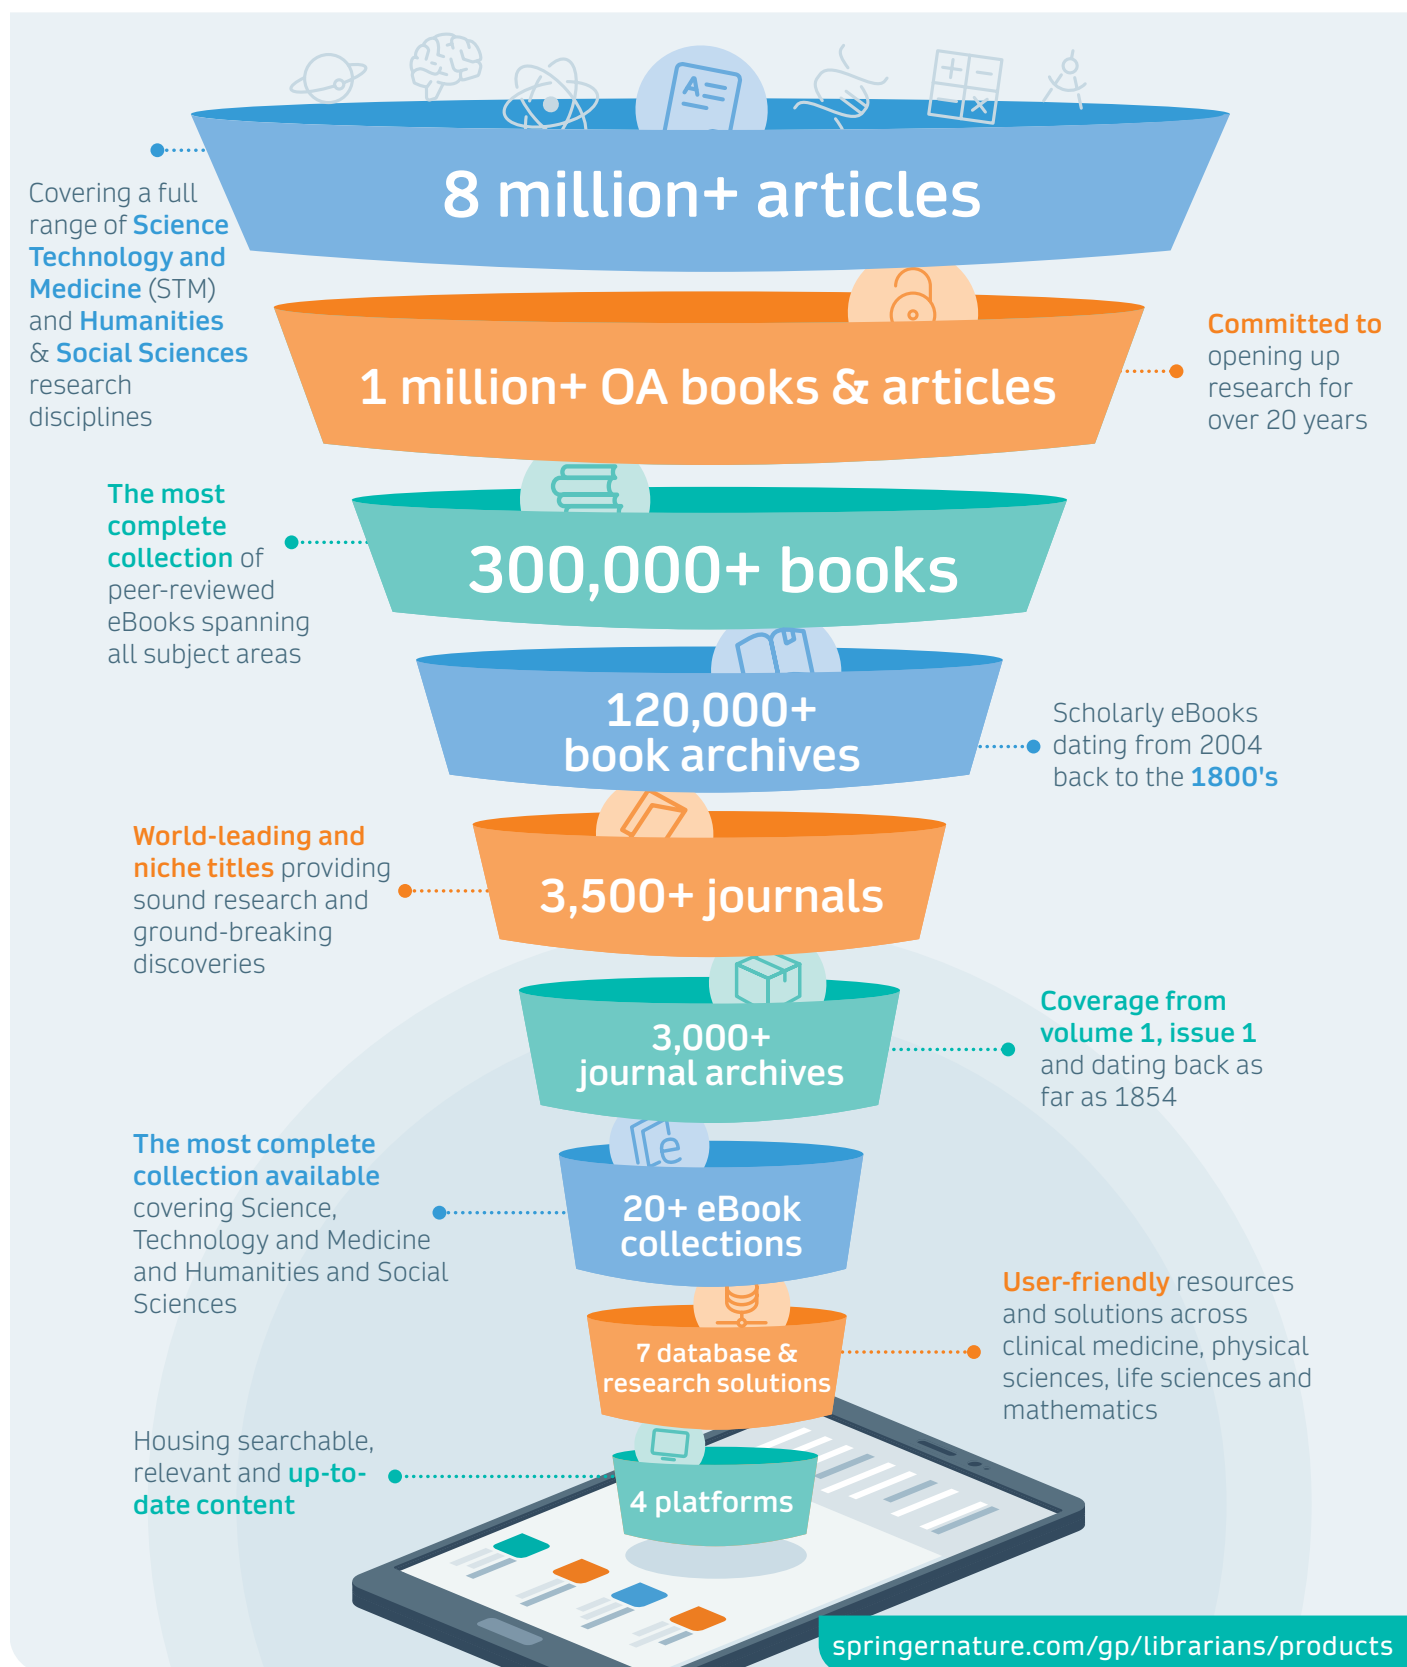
8 million+ articles

Covering a full range of Science Technology and Medicine (STM) and Humanities & Social Sciences research disciplines

1 million+ OA books & articles

Committed to opening up research for over 20 years

The most complete collection of peer-reviewed eBooks spanning all subject areas

300,000+ books

120,000+ book archives

Scholarly eBooks dating from 2004 back to the 1800's

World-leading and niche titles providing sound research and ground-breaking discoveries

3,500+ journals

3,000+ journal archives

Coverage from volume 1, issue 1 and dating back as far as 1854

The most complete collection available covering Science, Technology and Medicine and Humanities and Social Sciences

20+ eBook collections

User-friendly resources and solutions across clinical medicine, physical sciences, life sciences and mathematics

7 database & research solutions

Housing searchable, relevant and up-to-date content

4 platforms

springernature.com/gp/librarians/products